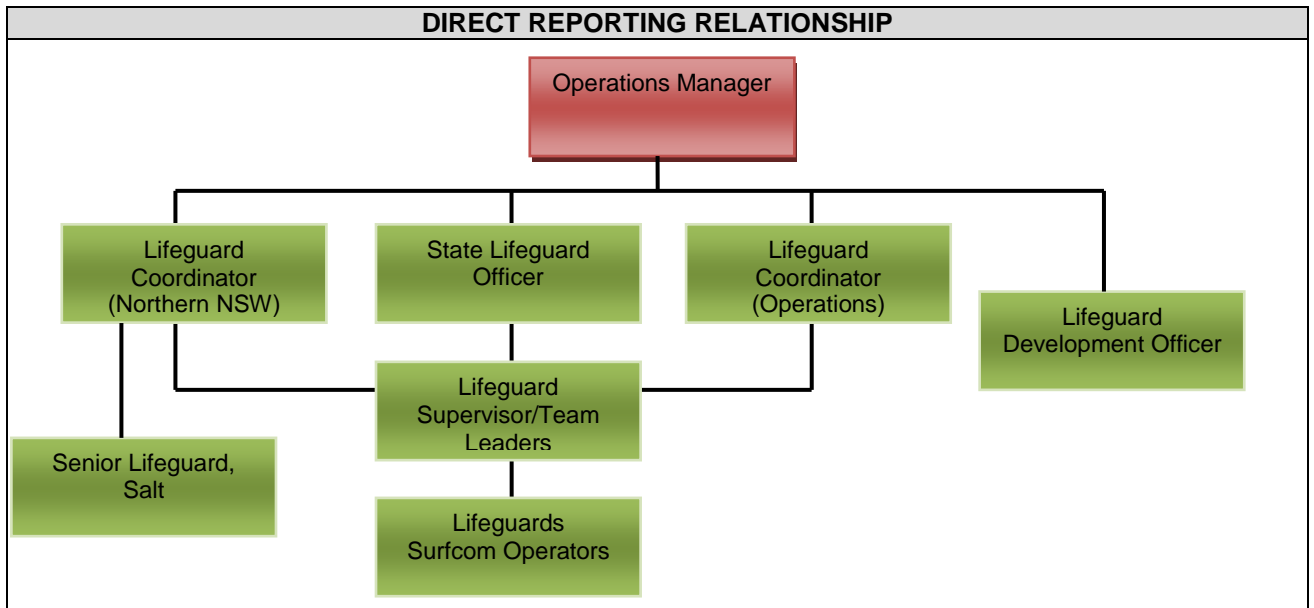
DIRECT REPORTING RELATIONSHIP

Operations Manager

Lifeguard Coordinator (Northern NSW)

State Lifeguard Officer

Lifeguard Coordinator (Operations)

Lifeguard Development Officer

Lifeguard Supervisor/Team Leaders

Senior Lifeguard, Salt

Lifeguards Surfcom Operators